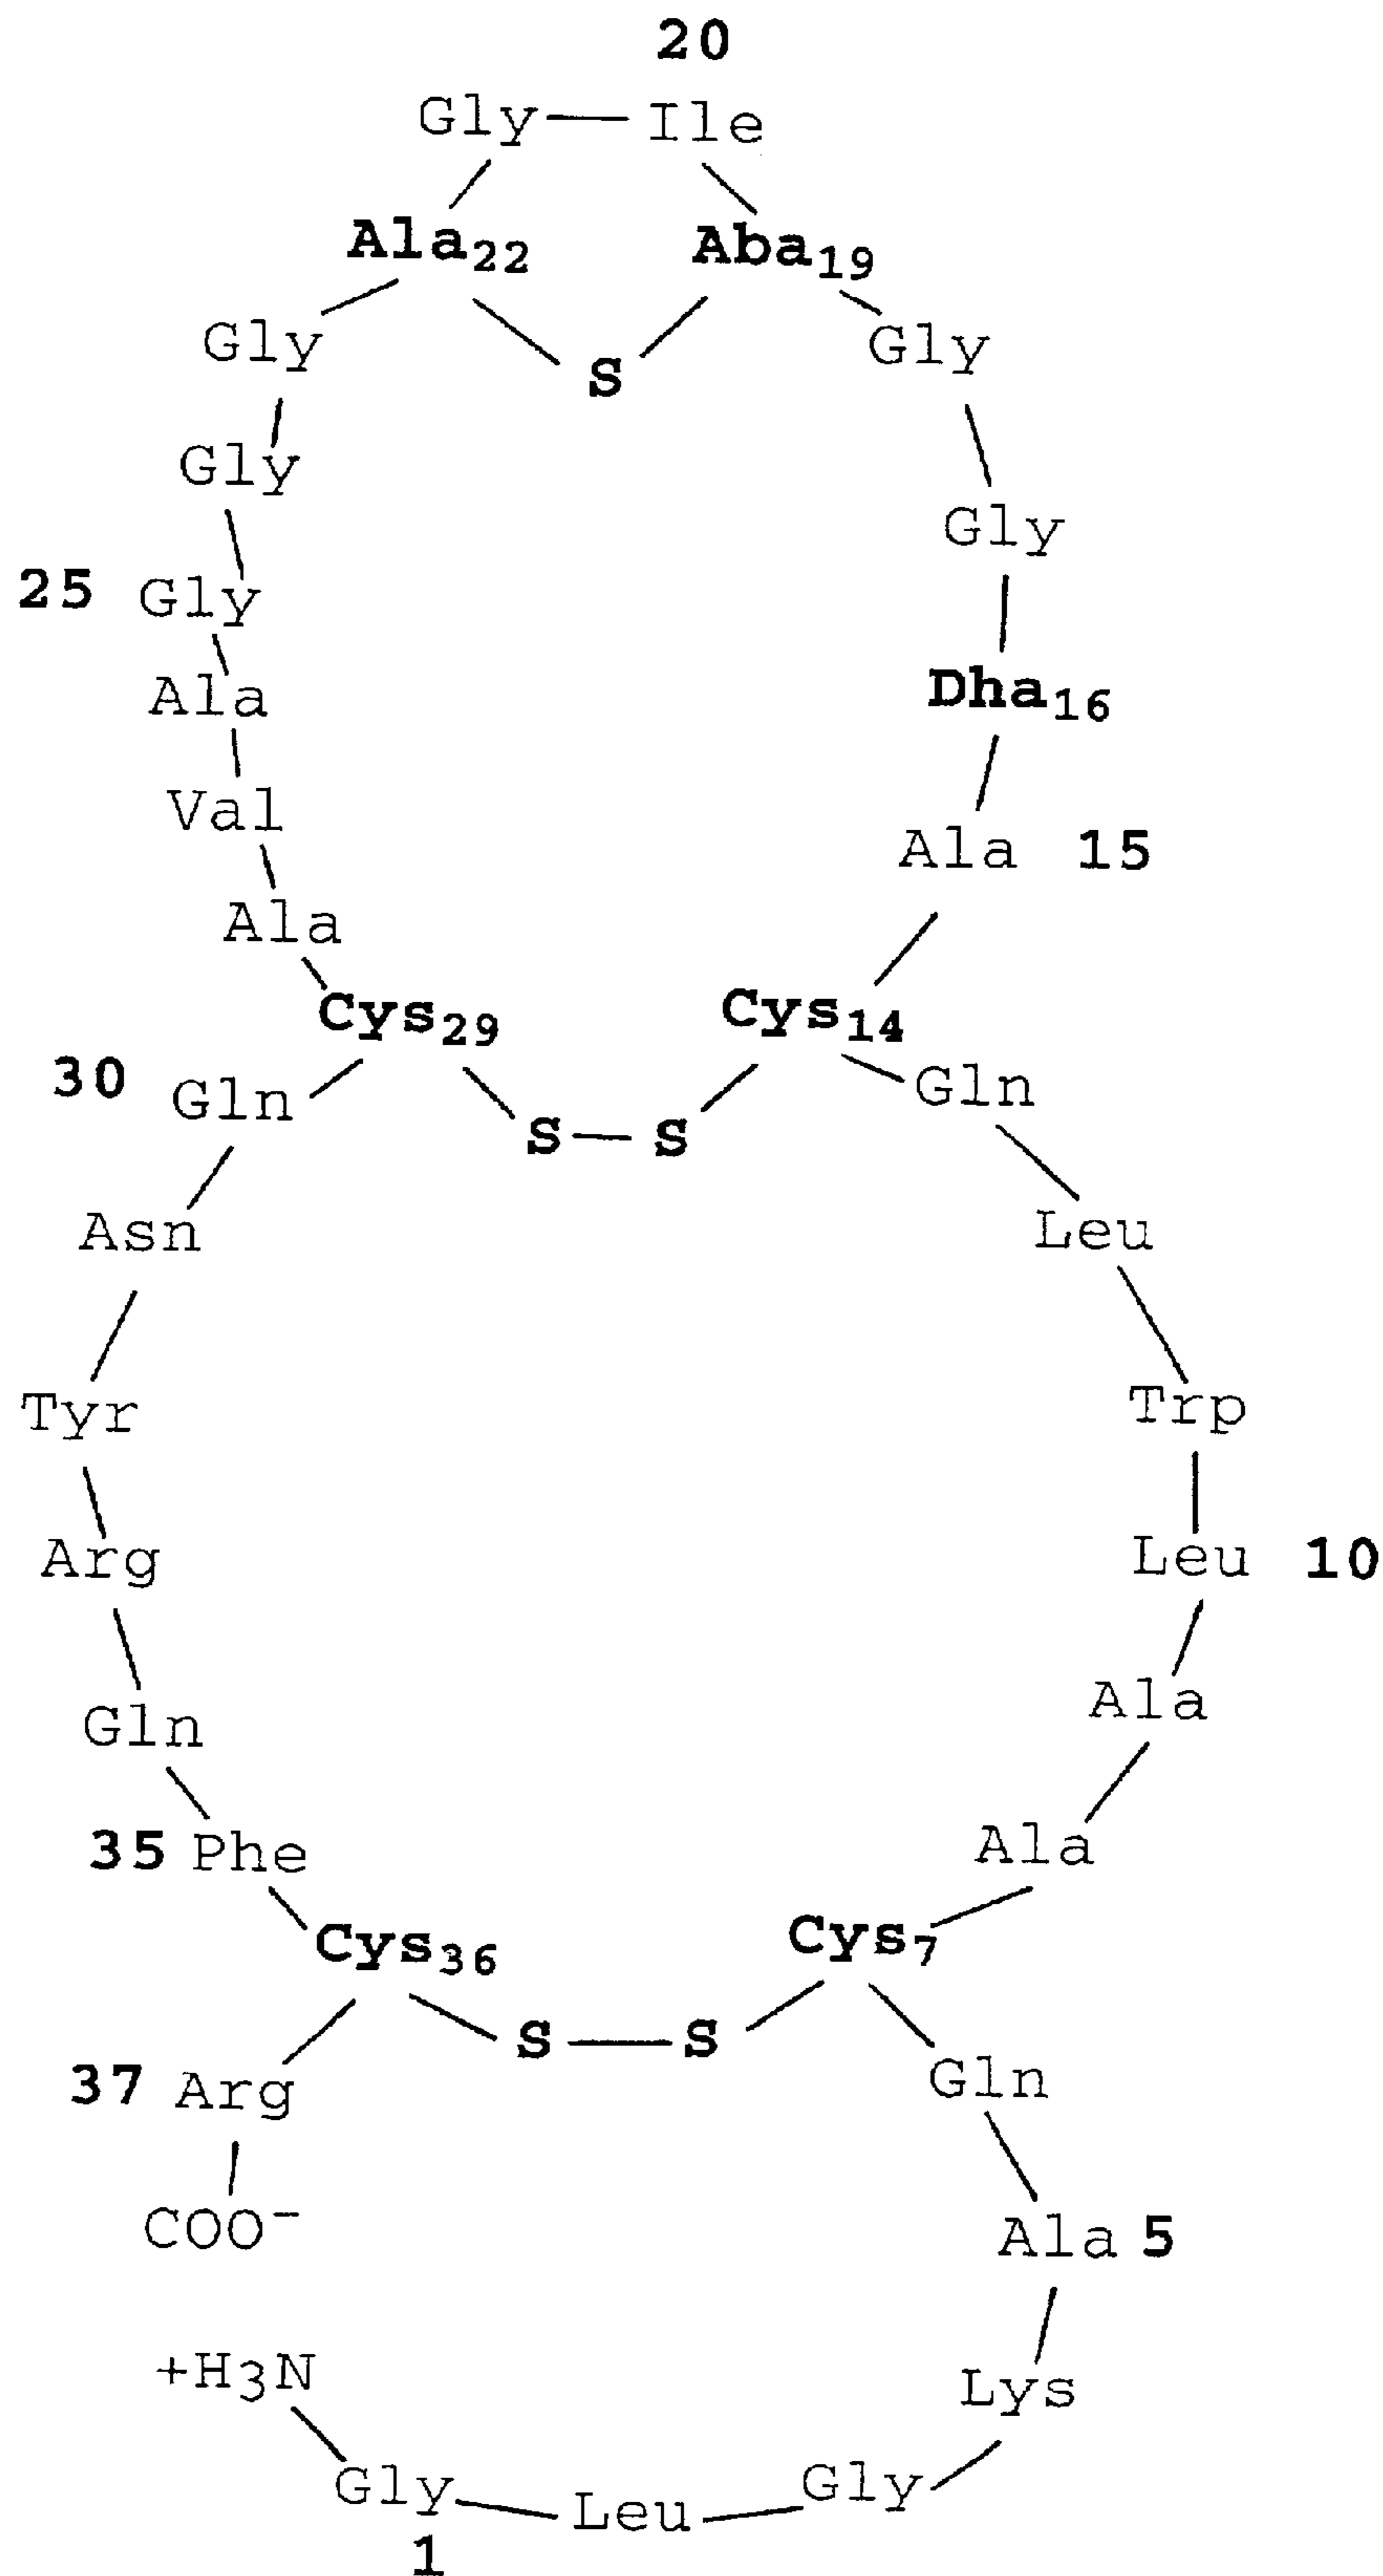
20
Gly Ile
Ala$_{22}$ Aba$_{19}$
Gly S Gly
Gly
Gly
25 Gly
Dha$_{16}$
Ala
Val
Ala 15
Ala
Cys$_{29}$ Cys$_{14}$
30 Gln Gln
S S
Asn Leu
Tyr Trp
Arg Leu 10
Ala
Gln
Ala
35 Phe
Cys$_{36}$ Cys$_{7}$
S S
37 Arg Gln
COO$^-$
Ala 5
+H3N Lys
Gly Leu Gly
1